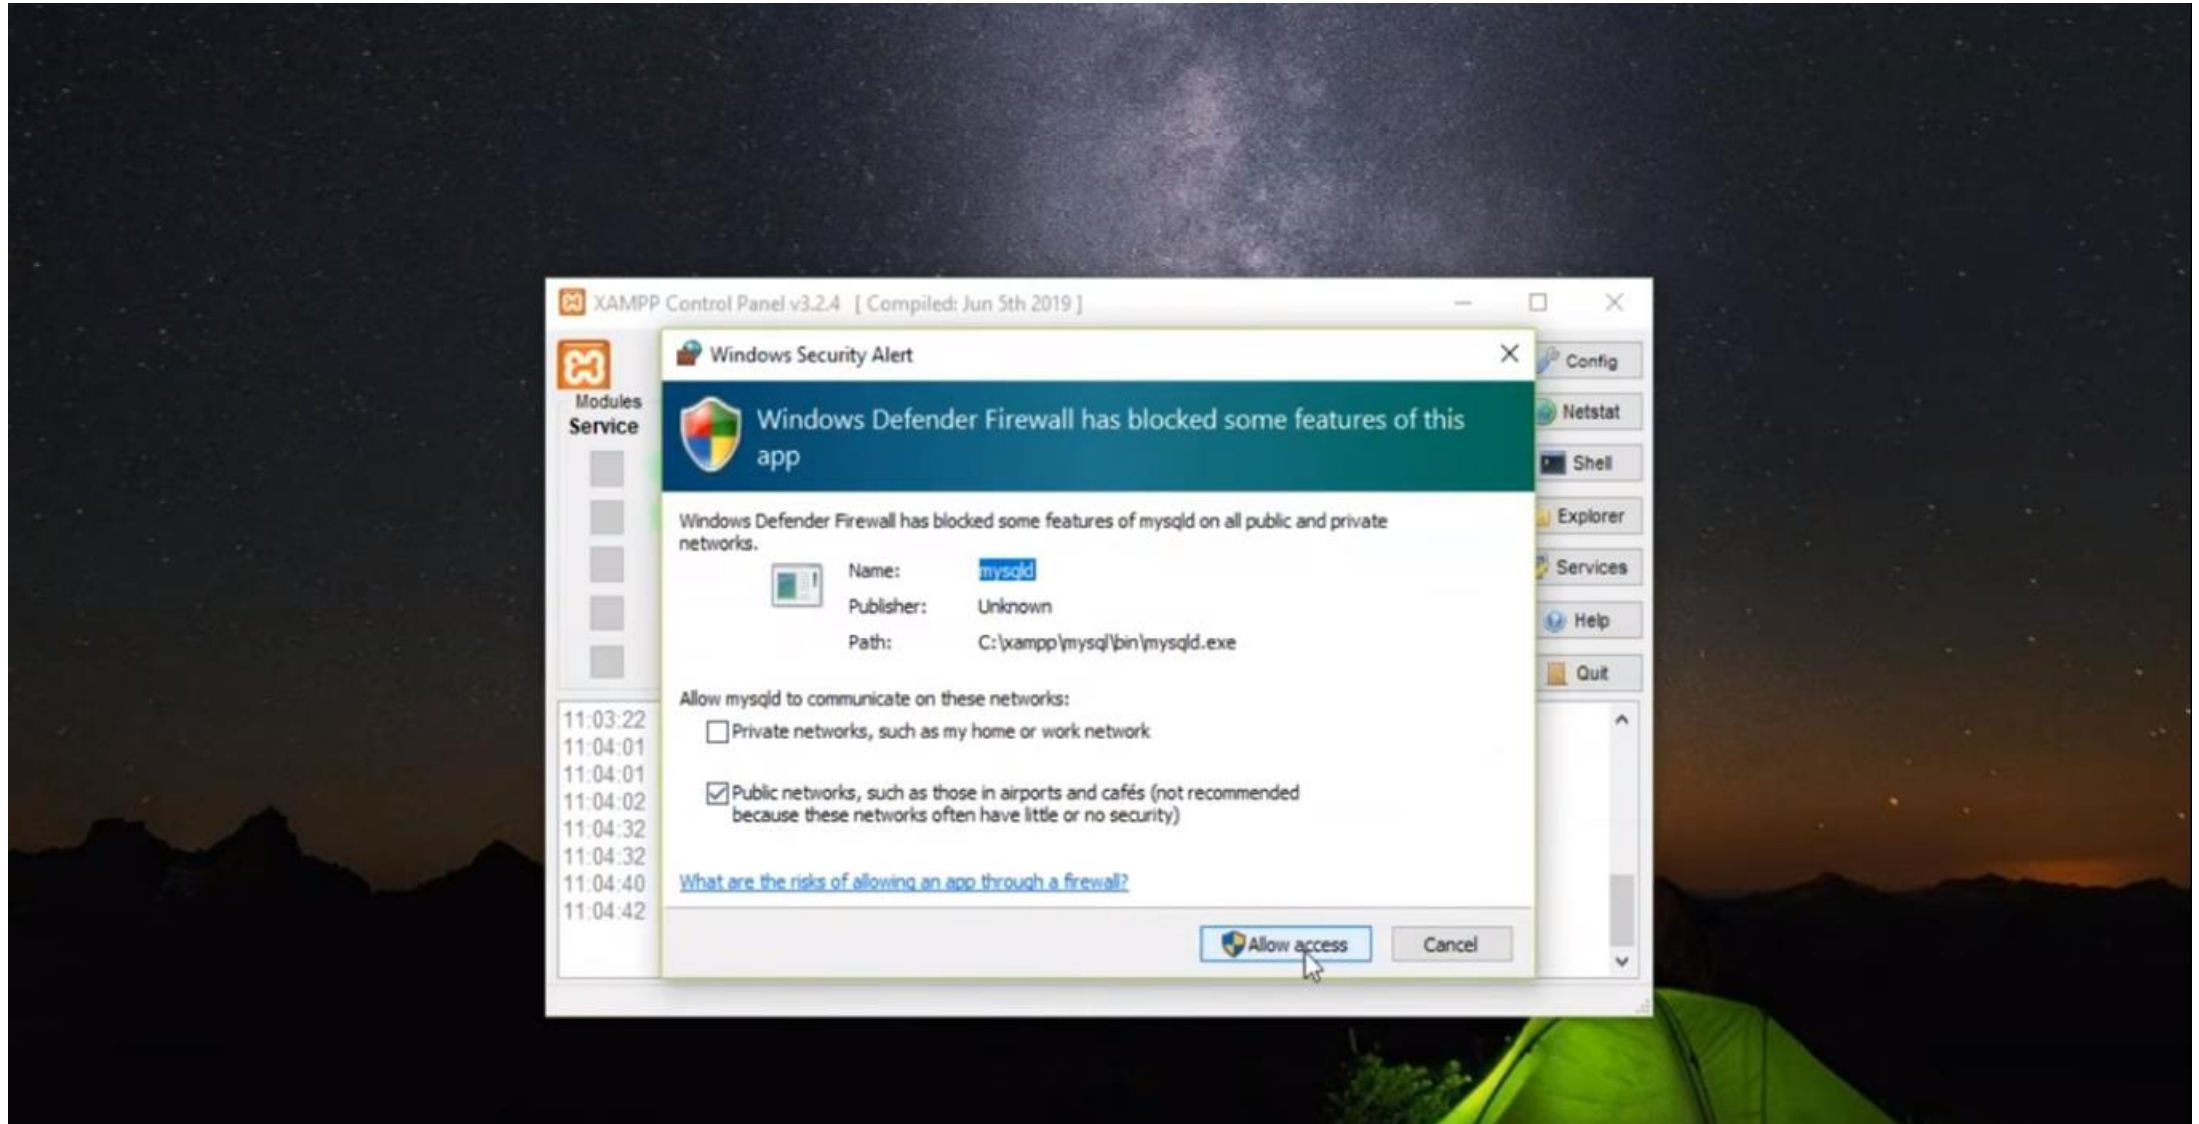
XAMPP Control Panel v3.2.4 [ Compiled: Jun 5th 2019 ]

Modules
Service

Config
Netstat
Shell
Explorer
Services
Help
Quit

11:03:22
11:04:01
11:04:01
11:04:02
11:04:32
11:04:32
11:04:40
11:04:42

Windows Security Alert

Windows Defender Firewall has blocked some features of this app

Windows Defender Firewall has blocked some features of mysqld on all public and private networks.

Name: mysqld
Publisher: Unknown
Path: C:\xampp\mysql\bin\mysqld.exe

Allow mysqld to communicate on these networks:

Private networks, such as my home or work network

Public networks, such as those in airports and cafés (not recommended because these networks often have little or no security)

What are the risks of allowing an app through a firewall?

Allow access
Cancel